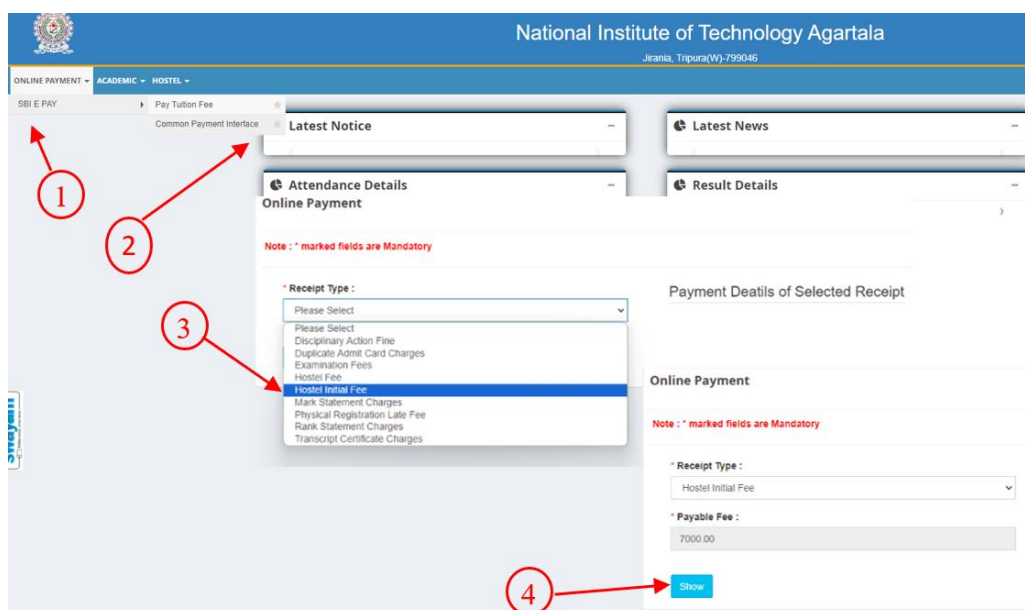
National Institute of Technology Agartala
Jirania, Tripura(W)-799046

ONLINE PAYMENT ▾ ACADEMIC ▾ HOSTEL ▾

SBI E PAY
Pay Tuition Fee
Common Payment Interface

Latest Notice –
Latest News –
Attendance Details –
Result Details –

1
2

Online Payment

Note : * marked fields are Mandatory

* Receipt Type :
Please Select

Payment Deatils of Selected Receipt

3

Please Select
Disciplinary Action Fine
Duplicate Admit Card Charges
Examination Fees
Hostel Fee
Hostel Initial Fee
Mark Statement Charges
Physical Registration Late Fee
Rank Statement Charges
Transcript Certificate Charges

swayam

Online Payment

Note : * marked fields are Mandatory

* Receipt Type :
Hostel Initial Fee

* Payable Fee :
7000.00

4
Show